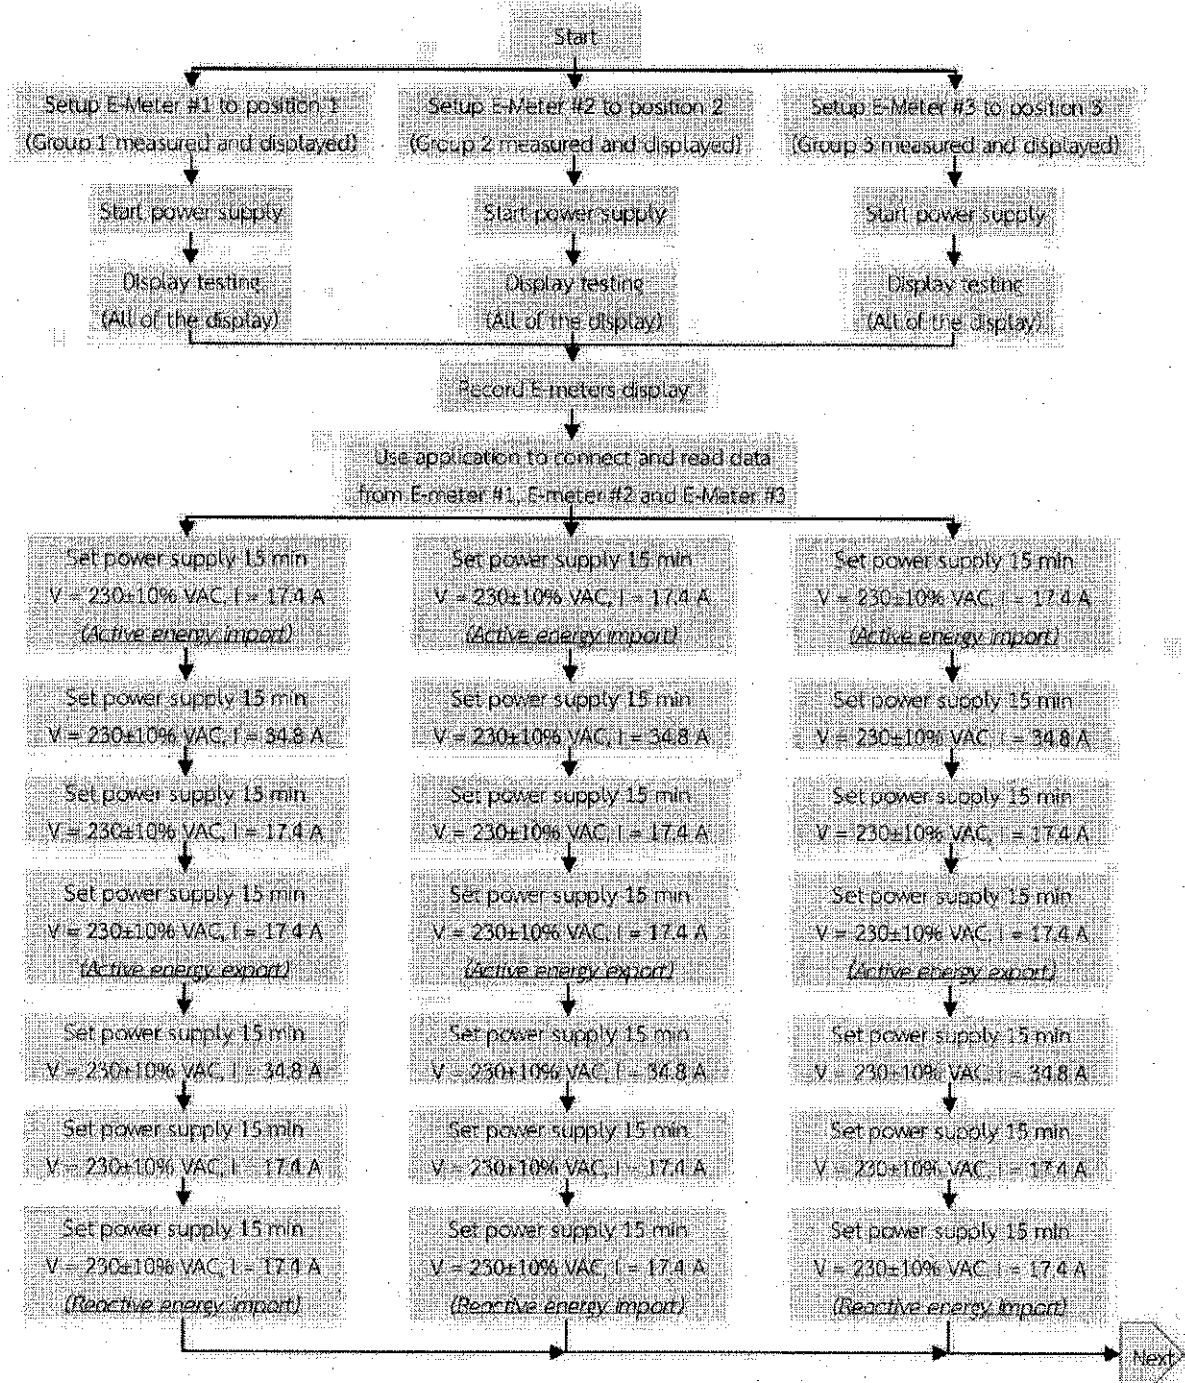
Start

Setup E-Meter #1 to position 1 (Group 1 measured and displayed)

Start power supply

Display testing (All of the display)

Setup E-Meter #2 to position 2 (Group 2 measured and displayed)

Start power supply

Display testing (All of the display)

Setup E-Meter #3 to position 3 (Group 3 measured and displayed)

Start power supply

Display testing (All of the display)

Record E-meters display

Use application to connect and read data from E-meter #1, E-meter #2 and E-Meter #3

Set power supply 15 min $V = 230\pm10\%$ VAC, $I = 17.4$ A *(Active energy import)*

Set power supply 15 min $V = 230\pm10\%$ VAC, $I = 34.8$ A

Set power supply 15 min $V = 230\pm10\%$ VAC, $I = 17.4$ A

Set power supply 15 min $V = 230\pm10\%$ VAC, $I = 17.4$ A *(Active energy export)*

Set power supply 15 min $V = 230\pm10\%$ VAC, $I = 34.8$ A

Set power supply 15 min $V = 230\pm10\%$ VAC, $I = 17.4$ A

Set power supply 15 min $V = 230\pm10\%$ VAC, $I = 17.4$ A *(Reactive energy import)*

Set power supply 15 min $V = 230\pm10\%$ VAC, $I = 17.4$ A *(Active energy import)*

Set power supply 15 min $V = 230\pm10\%$ VAC, $I = 34.8$ A

Set power supply 15 min $V = 230\pm10\%$ VAC, $I = 17.4$ A

Set power supply 15 min $V = 230\pm10\%$ VAC, $I = 17.4$ A *(Active energy export)*

Set power supply 15 min $V = 230\pm10\%$ VAC, $I = 34.8$ A

Set power supply 15 min $V = 230\pm10\%$ VAC, $I = 17.4$ A

Set power supply 15 min $V = 230\pm10\%$ VAC, $I = 17.4$ A *(Reactive energy import)*

Set power supply 15 min $V = 230\pm10\%$ VAC, $I = 17.4$ A *(Active energy import)*

Set power supply 15 min $V = 230\pm10\%$ VAC, $I = 34.8$ A

Set power supply 15 min $V = 230\pm10\%$ VAC, $I = 17.4$ A

Set power supply 15 min $V = 230\pm10\%$ VAC, $I = 17.4$ A *(Active energy export)*

Set power supply 15 min $V = 230\pm10\%$ VAC, $I = 34.8$ A

Set power supply 15 min $V = 230\pm10\%$ VAC, $I = 17.4$ A

Set power supply 15 min $V = 230\pm10\%$ VAC, $I = 17.4$ A *(Reactive energy import)*

Next